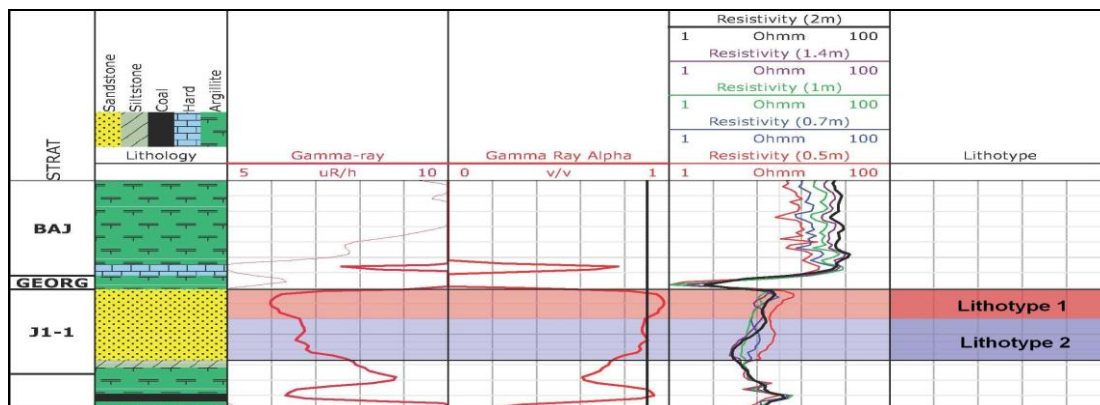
STRAT

Sandstone
Siltstone
Coal
Hard
Argillite

Lithology

Gamma-ray
5 uR/h 10

Gamma Ray Alpha
0 v/v 1

Resistivity (2m)
1 Ohmm 100
Resistivity (1.4m)
1 Ohmm 100
Resistivity (1m)
1 Ohmm 100
Resistivity (0.7m)
1 Ohmm 100
Resistivity (0.5m)
1 Ohmm 100

Lithotype

BAJ
GEORG
J1-1

Lithotype 1
Lithotype 2